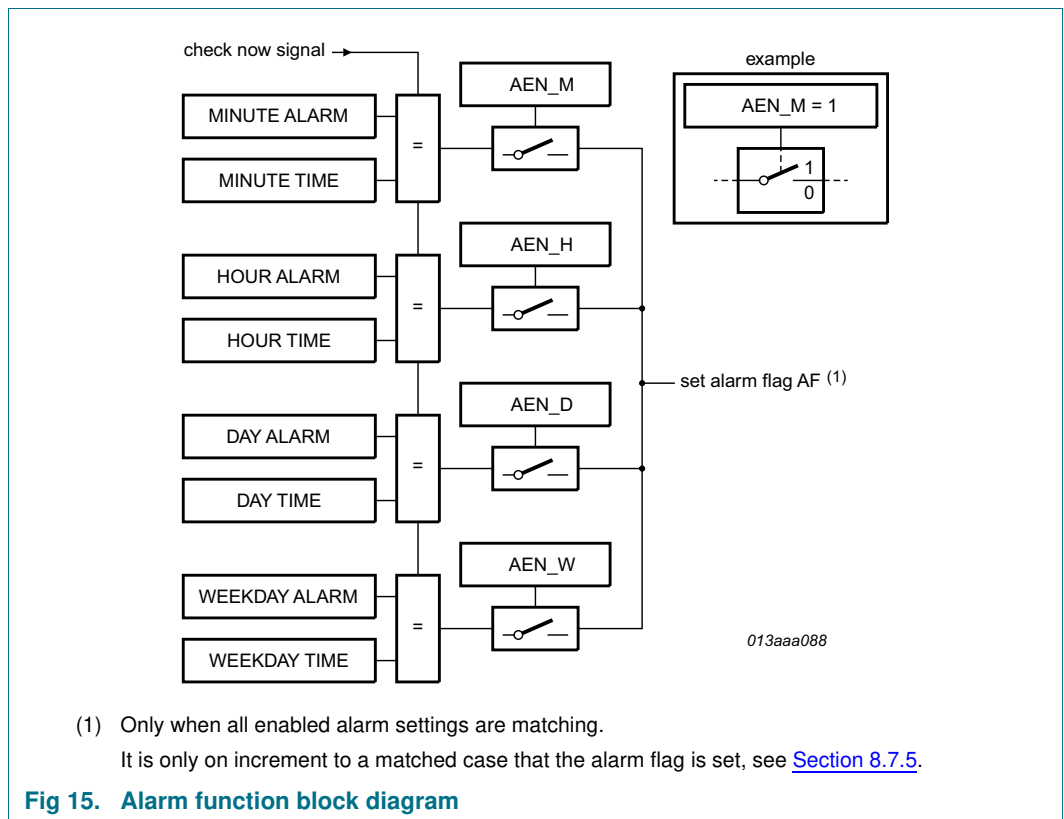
check now signal

MINUTE ALARM

MINUTE TIME

=

AEN_M

HOUR ALARM

HOUR TIME

=

AEN_H

DAY ALARM

DAY TIME

=

AEN_D

WEEKDAY ALARM

WEEKDAY TIME

=

AEN_W

example

AEN_M = 1

1

0

set alarm flag AF $^{(1)}$

013aaa088

(1) Only when all enabled alarm settings are matching.

It is only on increment to a matched case that the alarm flag is set, see Section 8.7.5.

Fig 15. Alarm function block diagram